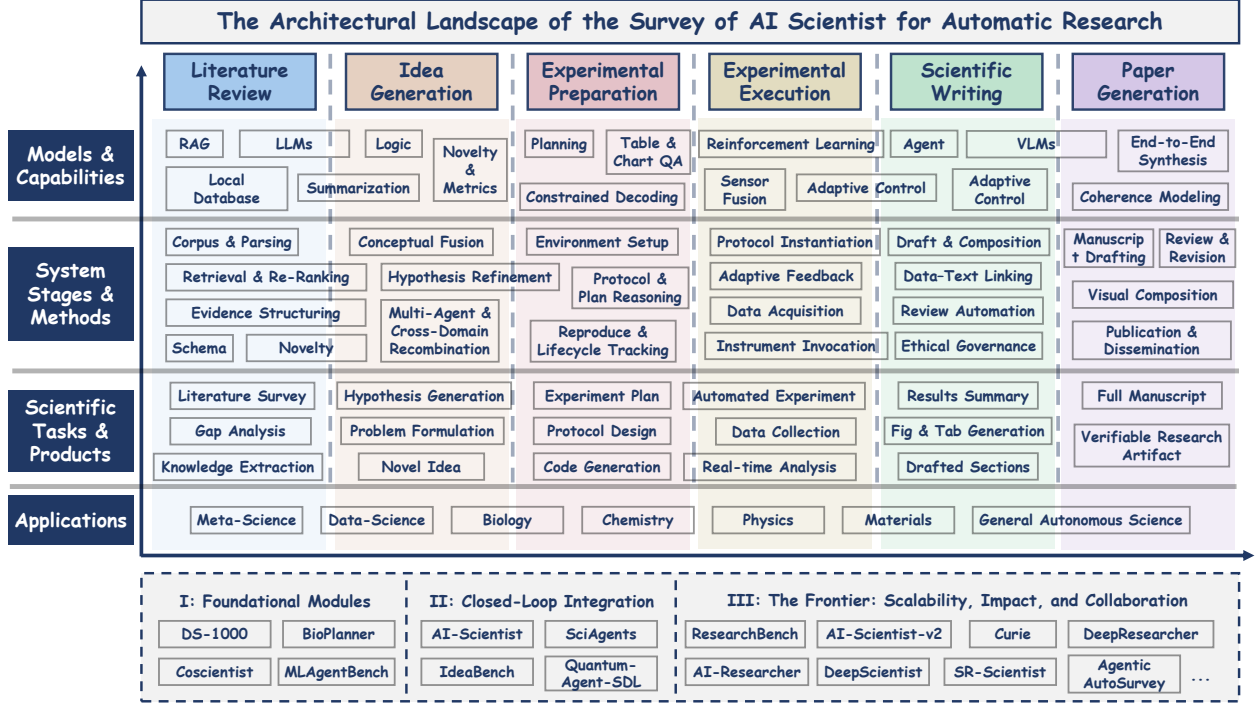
The Architectural Landscape of the Survey of AI Scientist for Automatic Research

Literature Review

Idea Generation

Experimental Preparation

Experimental Execution

Scientific Writing

Paper Generation

Models & Capabilities

RAG
LLMs
Logic
Novelty & Metrics
Local Database
Summarization
Planning
Table & Chart QA
Constrained Decoding
Reinforcement Learning
Sensor Fusion
Adaptive Control
Agent
VLMs
Adaptive Control
End-to-End Synthesis
Coherence Modeling

System Stages & Methods

Corpus & Parsing
Retrieval & Re-Ranking
Evidence Structuring
Schema
Novelty
Conceptual Fusion
Hypothesis Refinement
Multi-Agent & Cross-Domain Recombination
Environment Setup
Protocol & Plan Reasoning
Reproduce & Lifecycle Tracking
Protocol Instantiation
Adaptive Feedback
Data Acquisition
Instrument Invocation
Draft & Composition
Data-Text Linking
Review Automation
Ethical Governance
Manuscrip t Drafting
Review & Revision
Visual Composition
Publication & Dissemination

Scientific Tasks & Products

Literature Survey
Gap Analysis
Knowledge Extraction
Hypothesis Generation
Problem Formulation
Novel Idea
Experiment Plan
Protocol Design
Code Generation
Automated Experiment
Data Collection
Real-time Analysis
Results Summary
Fig & Tab Generation
Drafted Sections
Full Manuscript
Verifiable Research Artifact

Applications

Meta-Science
Data-Science
Biology
Chemistry
Physics
Materials
General Autonomous Science

I: Foundational Modules
DS-1000
BioPlanner
Coscientist
MLAgentBench

II: Closed-Loop Integration
AI-Scientist
SciAgents
IdeaBench
Quantum-Agent-SDL

III: The Frontier: Scalability, Impact, and Collaboration
ResearchBench
AI-Scientist-v2
Curie
DeepResearcher
AI-Researcher
DeepScientist
SR-Scientist
Agentic AutoSurvey
...